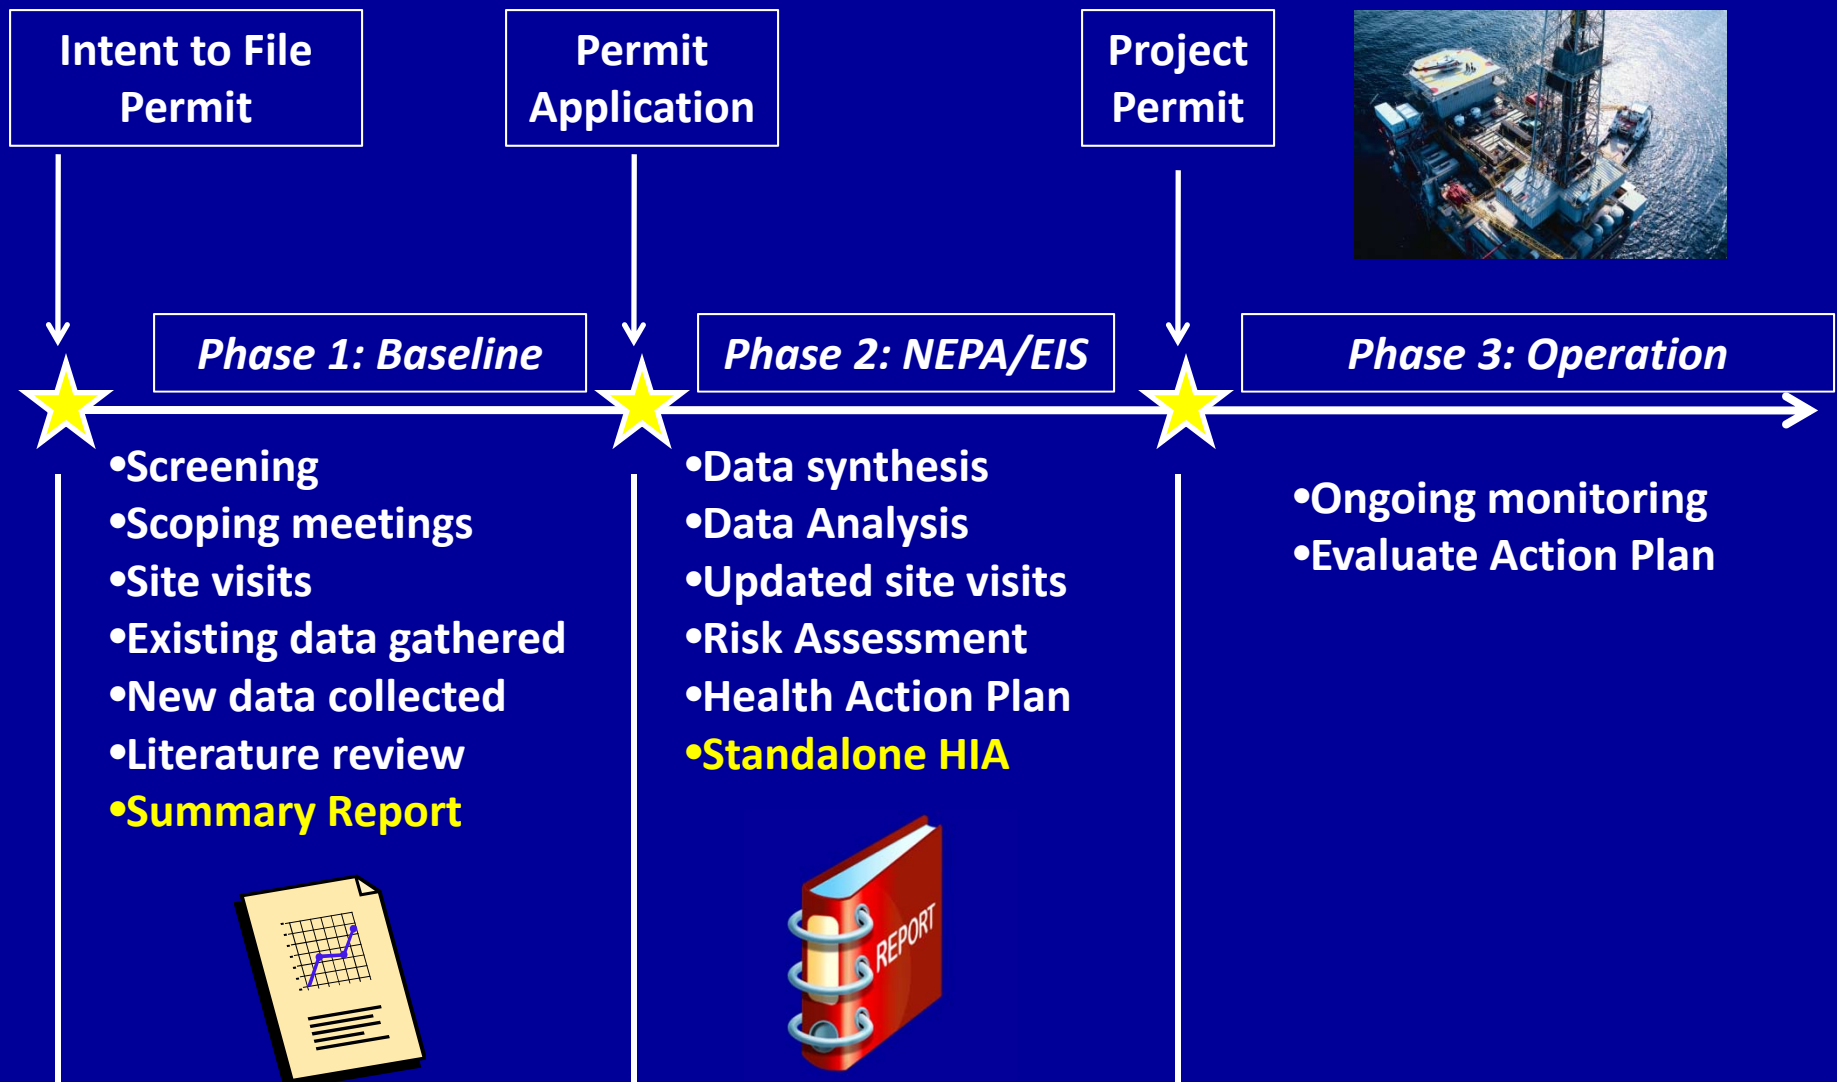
Intent to File Permit

Permit Application

Project Permit

Phase 1: Baseline

Phase 2: NEPA/EIS

Phase 3: Operation

•Screening
•Scoping meetings
•Site visits
•Existing data gathered
•New data collected
•Literature review
•Summary Report

•Data synthesis
•Data Analysis
•Updated site visits
•Risk Assessment
•Health Action Plan
•Standalone HIA

•Ongoing monitoring
•Evaluate Action Plan

REPORT